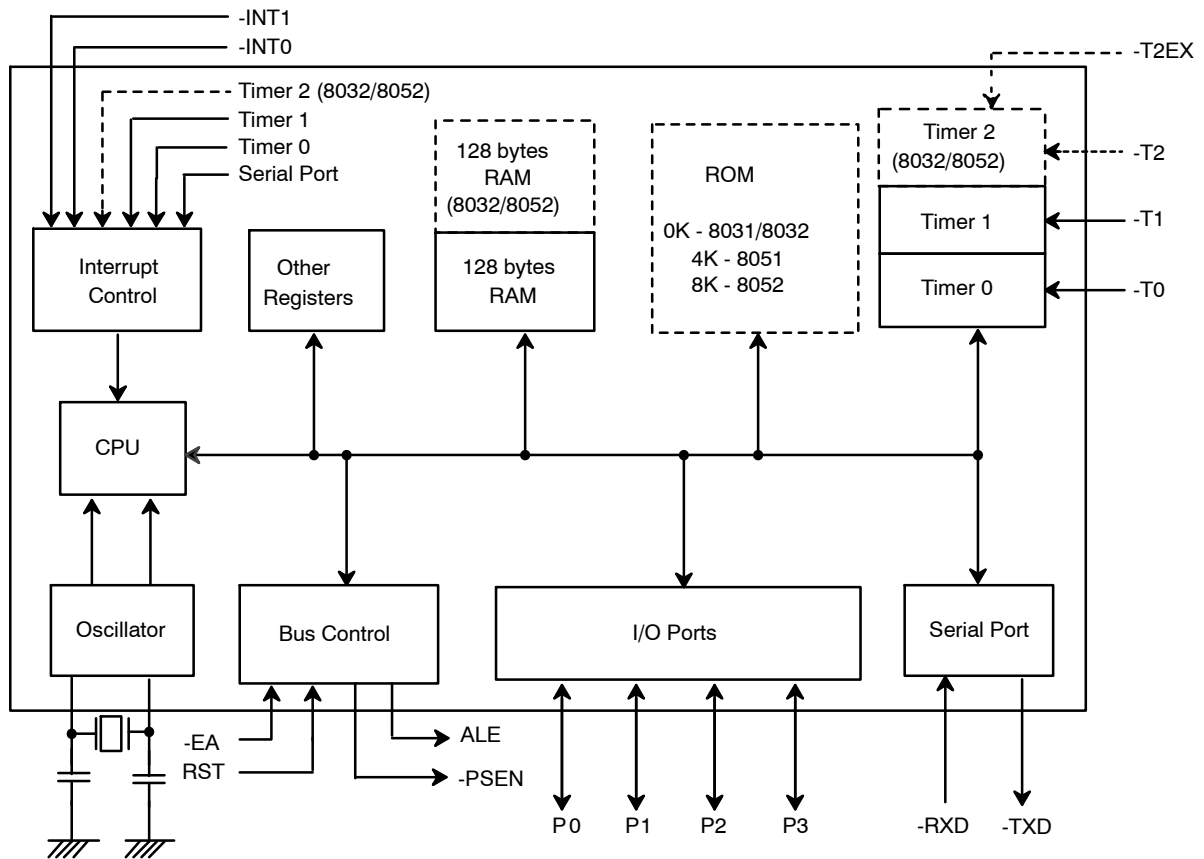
-INT1
-INT0
Timer 2 (8032/8052)
Timer 1
Timer 0
Serial Port
-T2EX
Timer 2 (8032/8052)
-T2
128 bytes RAM (8032/8052)
ROM
0K - 8031/8032
4K - 8051
8K - 8052
Timer 1
-T1
Timer 0
-T0
Interrupt Control
Other Registers
128 bytes RAM
CPU
Oscillator
Bus Control
I/O Ports
Serial Port
-EA
RST
ALE
-PSEN
P0
P1
P2
P3
-RXD
-TXD